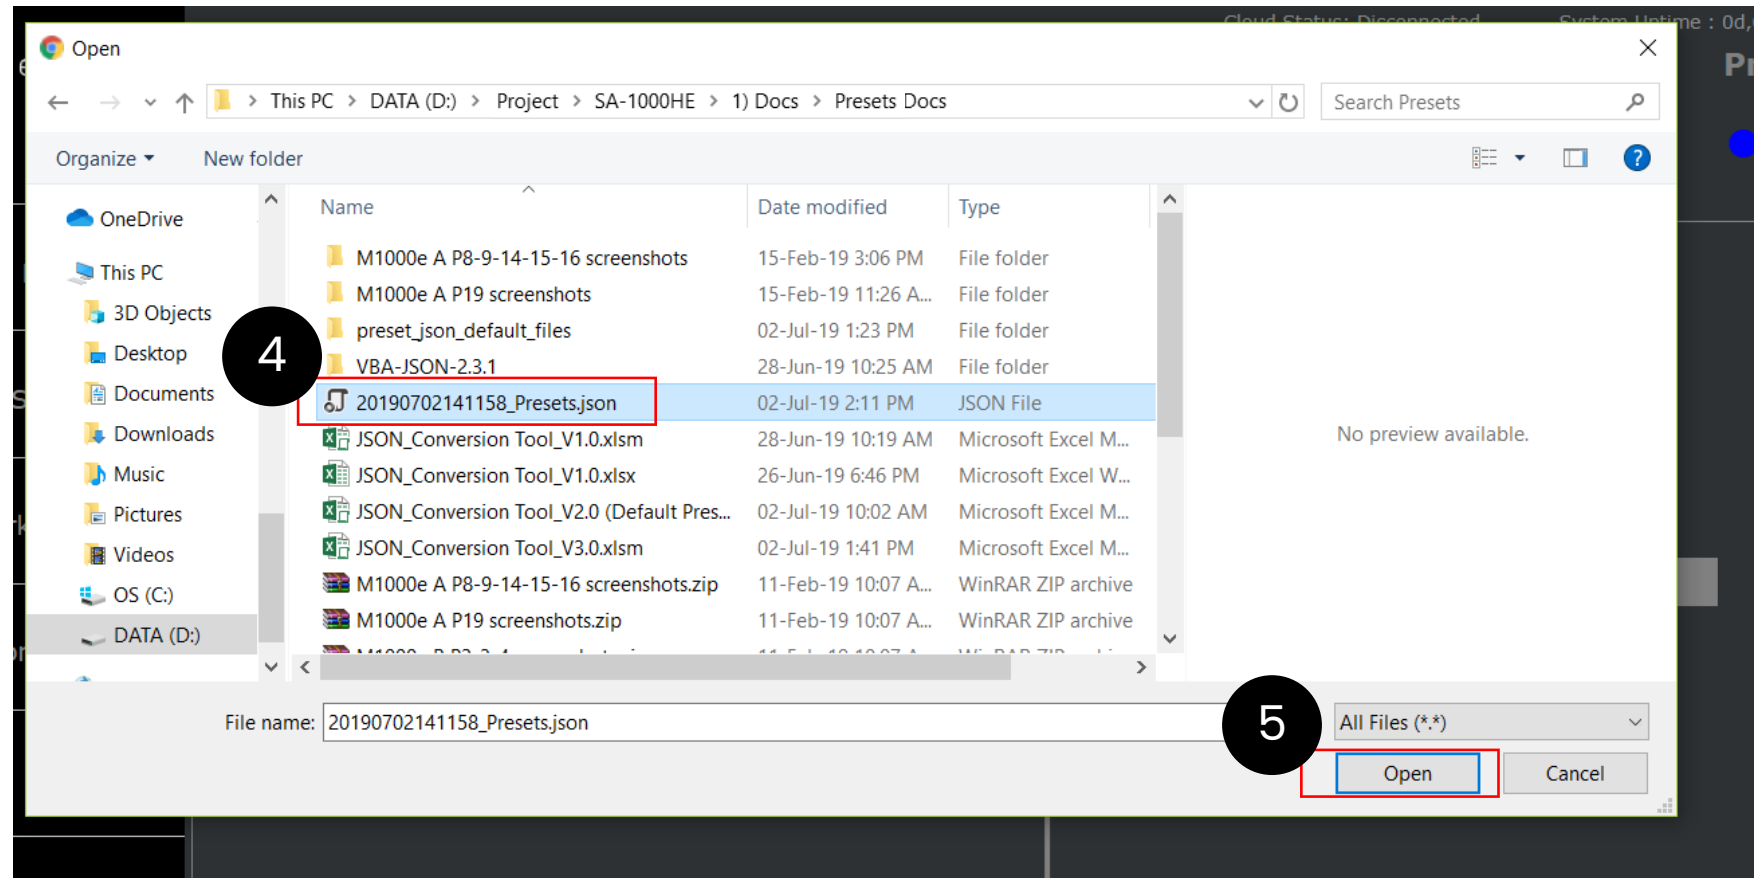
Cloud Status: Disconnected System Uptime : 0d,

Open

This PC > DATA (D:) > Project > SA-1000HE > 1) Docs > Presets Docs

Search Presets

Organize ▾ New folder

OneDrive
This PC
3D Objects
Desktop
Documents
Downloads
Music
Pictures
Videos
OS (C:)
DATA (D:)

| Name | Date modified | Type |
|---|---|---|
| M1000e A P8-9-14-15-16 screenshots | 15-Feb-19 3:06 PM | File folder |
| M1000e A P19 screenshots | 15-Feb-19 11:26 A... | File folder |
| preset_json_default_files | 02-Jul-19 1:23 PM | File folder |
| VBA-JSON-2.3.1 | 28-Jun-19 10:25 AM | File folder |
| 20190702141158_Presets.json | 02-Jul-19 2:11 PM | JSON File |
| JSON_Conversion Tool_V1.0.xlsm | 28-Jun-19 10:19 AM | Microsoft Excel M... |
| JSON_Conversion Tool_V1.0.xlsx | 26-Jun-19 6:46 PM | Microsoft Excel W... |
| JSON_Conversion Tool_V2.0 (Default Pres... | 02-Jul-19 10:02 AM | Microsoft Excel M... |
| JSON_Conversion Tool_V3.0.xlsm | 02-Jul-19 1:41 PM | Microsoft Excel M... |
| M1000e A P8-9-14-15-16 screenshots.zip | 11-Feb-19 10:07 A... | WinRAR ZIP archive |
| M1000e A P19 screenshots.zip | 11-Feb-19 10:07 A... | WinRAR ZIP archive |

4

No preview available.

File name: 20190702141158_Presets.json

5

All Files (*.*)

Open Cancel